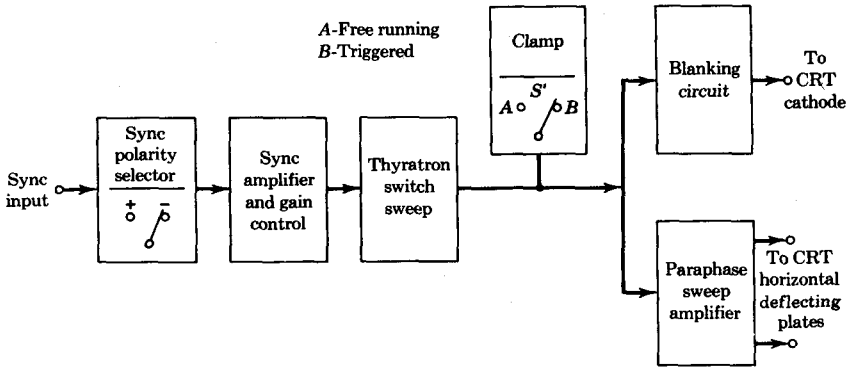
A-Free running
B-Triggered

Sync input

Sync polarity selector
+ −

Sync amplifier and gain control

Thyratron switch sweep

Clamp
A S' B

Blanking circuit

To CRT cathode

Paraphase sweep amplifier

To CRT horizontal deflecting plates